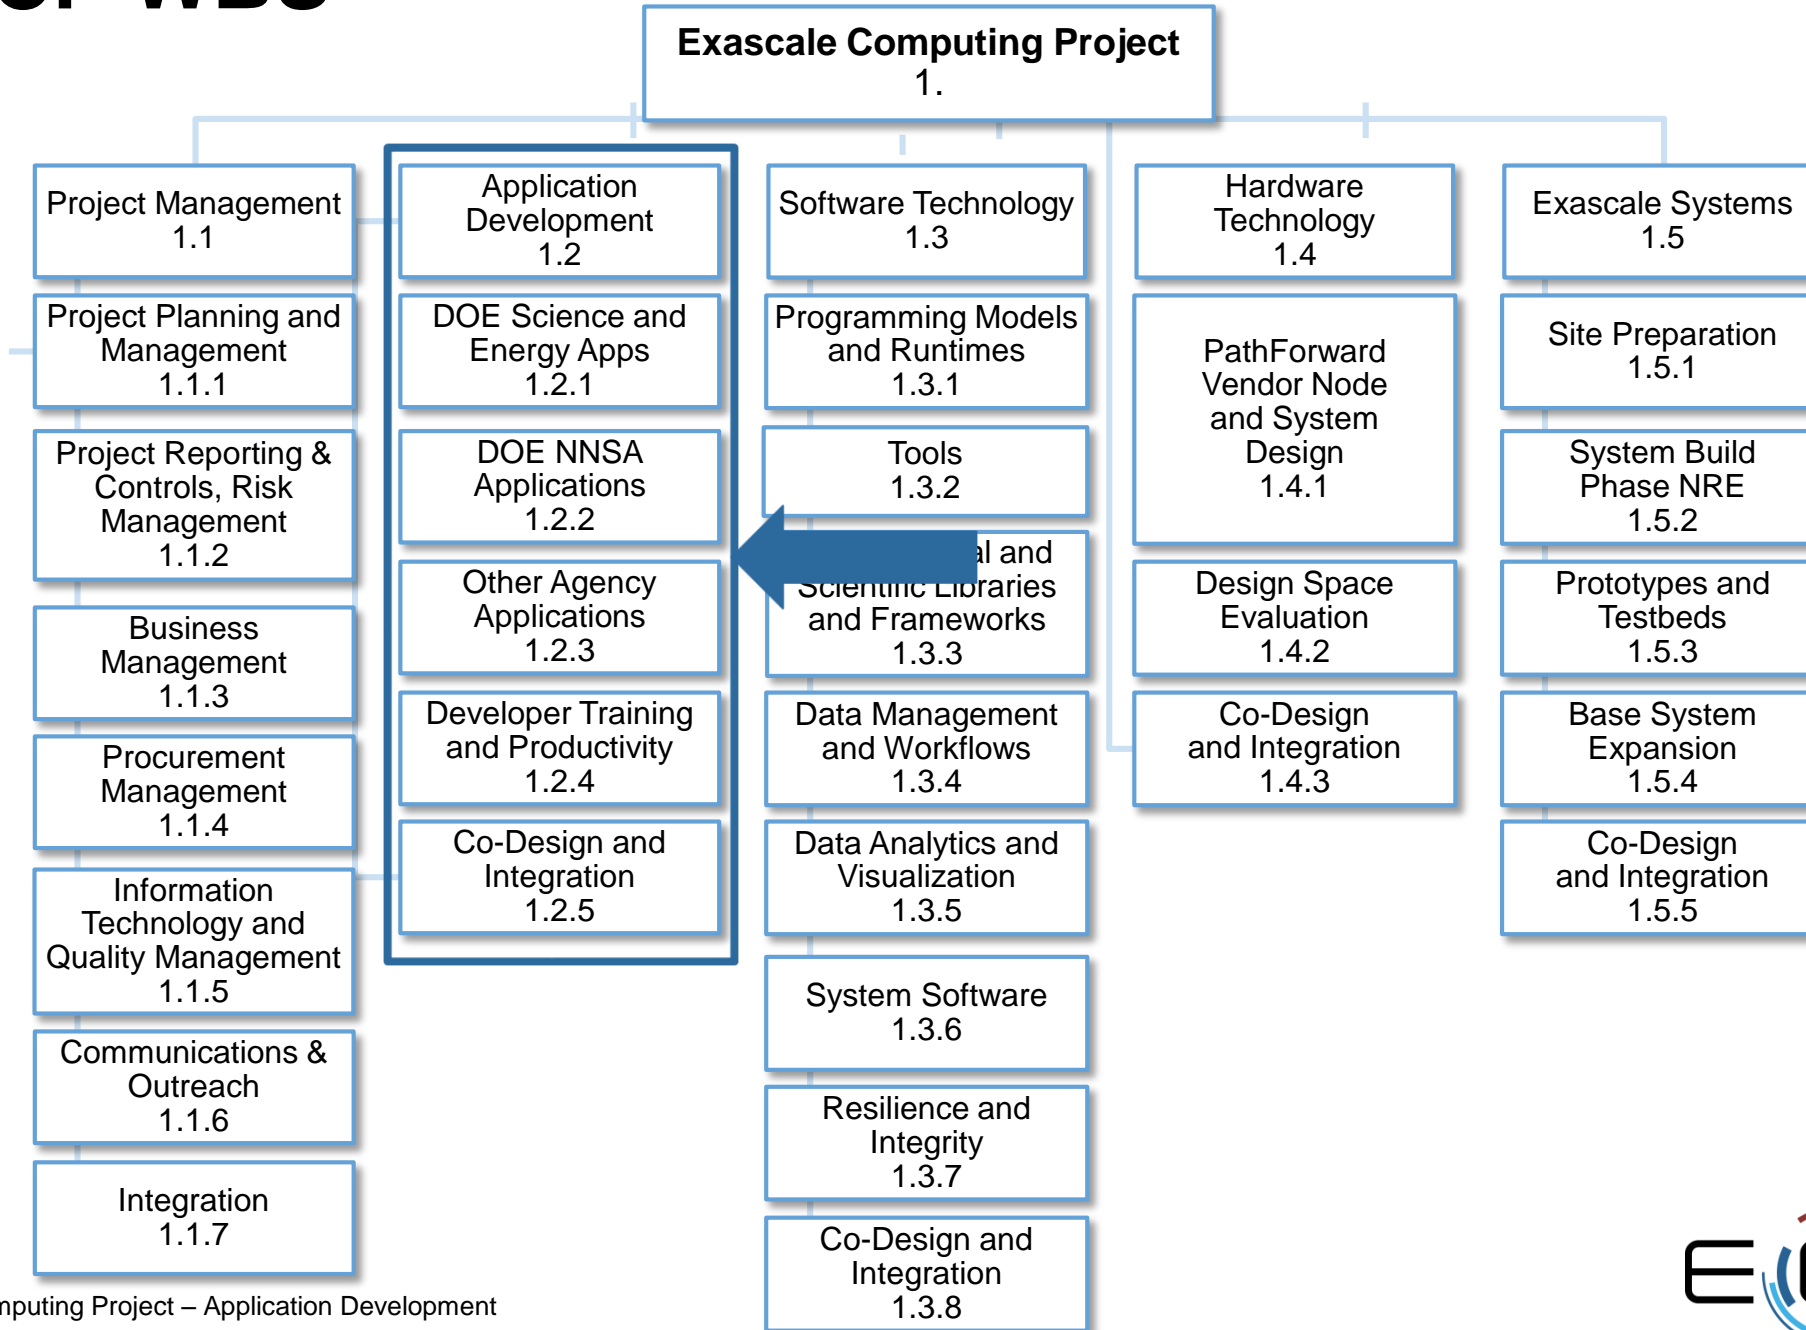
Exascale Computing Project
1.

Project Management
1.1

Project Planning and Management
1.1.1

Project Reporting & Controls, Risk Management
1.1.2

Business Management
1.1.3

Procurement Management
1.1.4

Information Technology and Quality Management
1.1.5

Communications & Outreach
1.1.6

Integration
1.1.7

Application Development
1.2

DOE Science and Energy Apps
1.2.1

DOE NNSA Applications
1.2.2

Other Agency Applications
1.2.3

Developer Training and Productivity
1.2.4

Co-Design and Integration
1.2.5

Software Technology
1.3

Programming Models and Runtimes
1.3.1

Tools
1.3.2

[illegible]al and Scientific Libraries and Frameworks
1.3.3

Data Management and Workflows
1.3.4

Data Analytics and Visualization
1.3.5

System Software
1.3.6

Resilience and Integrity
1.3.7

Co-Design and Integration
1.3.8

Hardware Technology
1.4

PathForward Vendor Node and System Design
1.4.1

Design Space Evaluation
1.4.2

Co-Design and Integration
1.4.3

Exascale Systems
1.5

Site Preparation
1.5.1

System Build Phase NRE
1.5.2

Prototypes and Testbeds
1.5.3

Base System Expansion
1.5.4

Co-Design and Integration
1.5.5

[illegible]mputing Project – Application Development

E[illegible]